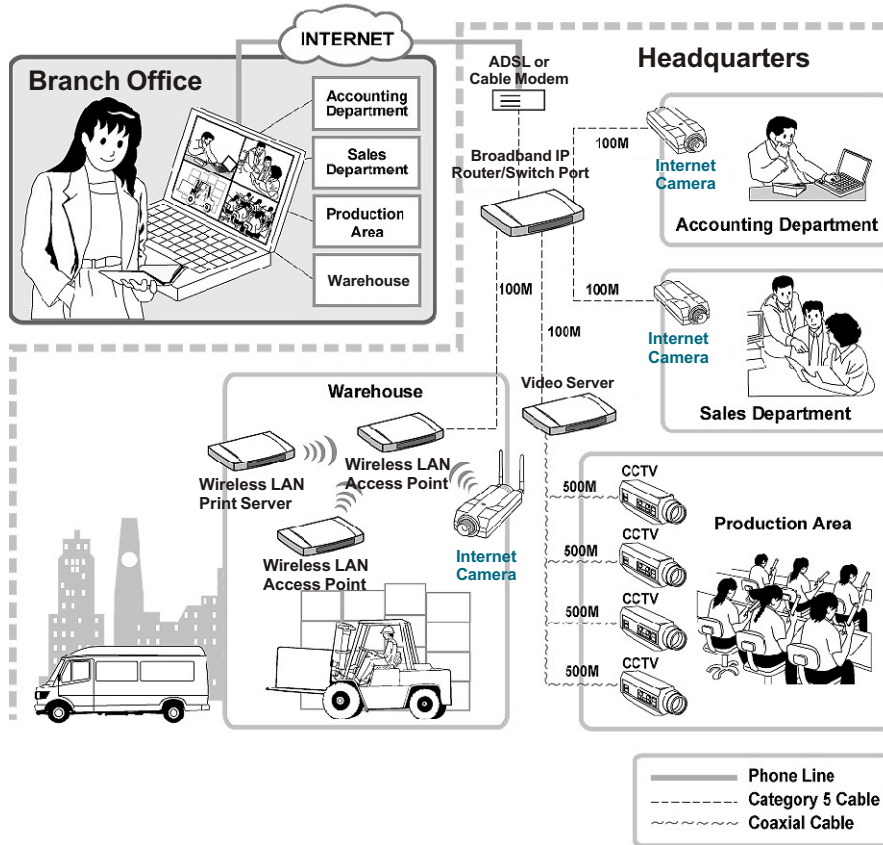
INTERNET

Branch Office

Accounting Department

Sales Department

Production Area

Warehouse

ADSL or Cable Modem

Headquarters

Broadband IP Router/Switch Port

100M

Internet Camera

Accounting Department

100M

100M

Internet Camera

100M

Sales Department

Warehouse

Video Server

Wireless LAN Print Server

Wireless LAN Access Point

Internet Camera

Wireless LAN Access Point

CCTV

500M

CCTV

Production Area

500M

CCTV

500M

CCTV

500M

Phone Line

Category 5 Cable

Coaxial Cable